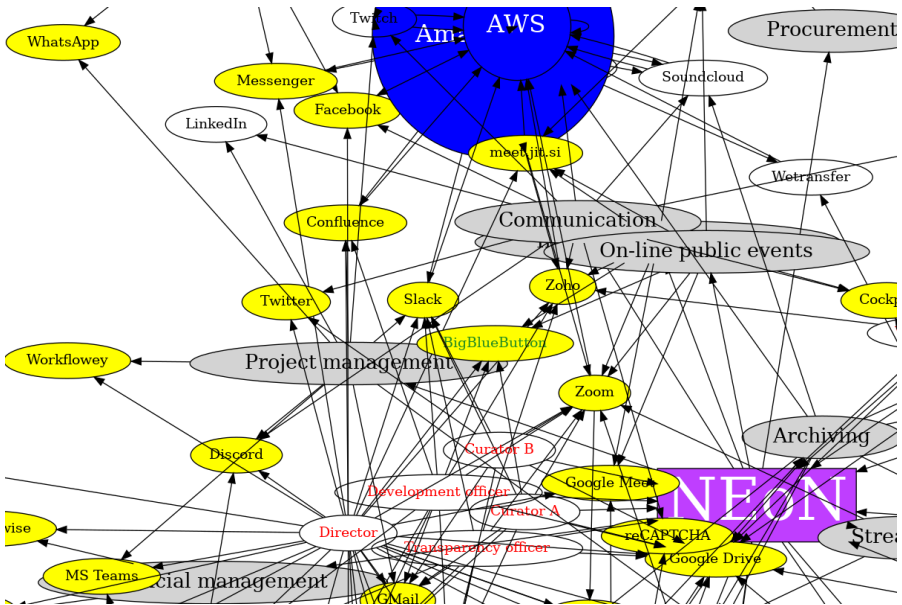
WhatsApp
Twitch
AWS
Am
Procurement
Messenger
Soundcloud
Facebook
LinkedIn
meet.jit.si
Wetransfer
Confluence
Communication
On-line public events
Twitter
Slack
Zoho
Cockp
Workflowey
Project management
BigBlueButton
Zoom
Archiving
Discord
Curator B
Development officer
Google Meet
NEoN
Curator A
vise
Director
reCAPTCHA
Strea
Transparency officer
Google Drive
MS Teams
cial management
GMail